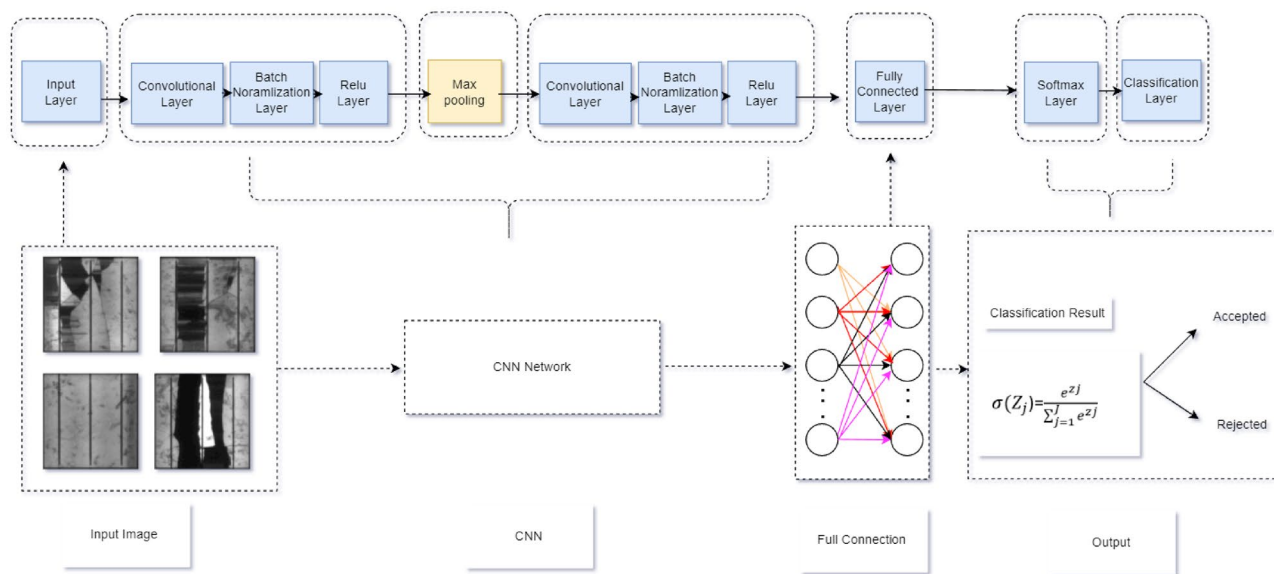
Input Layer

Convolutional Layer

Batch Noramlization Layer

Relu Layer

Max pooling

Convolutional Layer

Batch Noramlization Layer

Relu Layer

Fully Connected Layer

Softmax Layer

Classification Layer

CNN Network

Classification Result

$\sigma(Z_j)=\frac{e^{zj}}{\sum_{j=1}^{J} e^{zj}}$

Accepted

Rejected

Input Image

CNN

Full Connection

Output